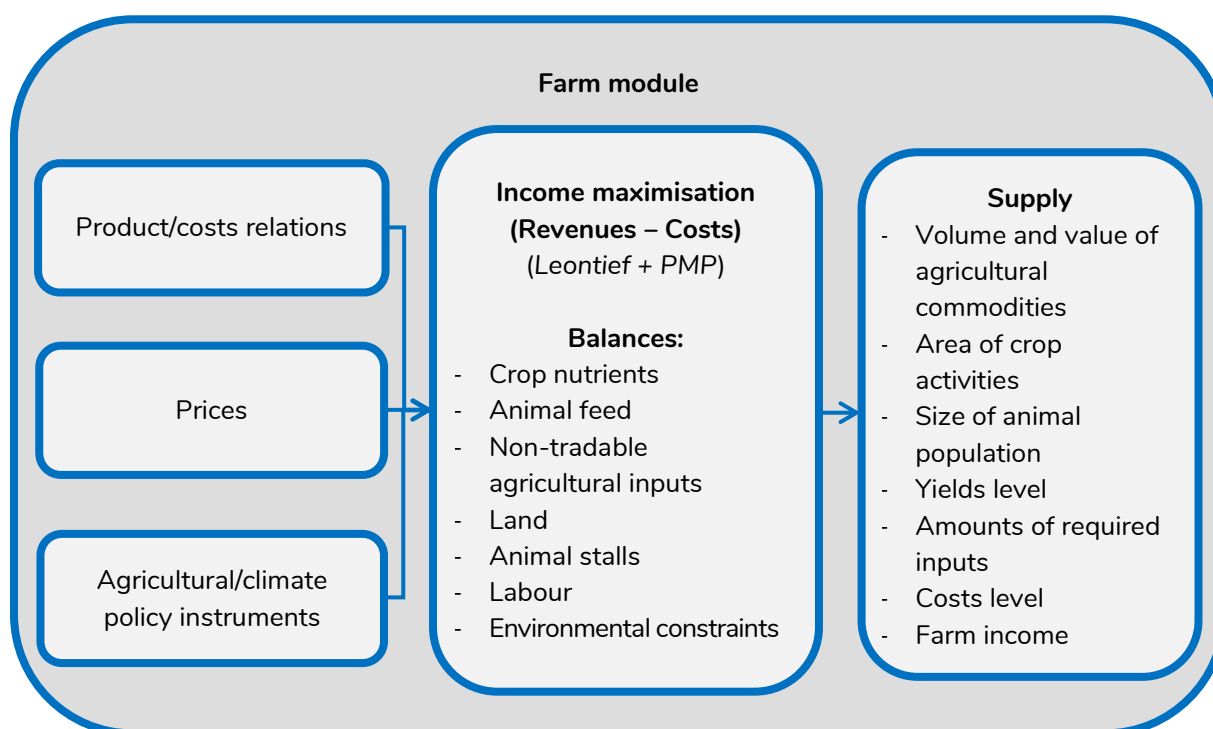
Farm module

Product/costs relations

Prices

Agricultural/climate policy instruments

Income maximisation (Revenues – Costs)
(Leontief + PMP)

Balances:
- Crop nutrients
- Animal feed
- Non-tradable agricultural inputs
- Land
- Animal stalls
- Labour
- Environmental constraints

Supply
- Volume and value of agricultural commodities
- Area of crop activities
- Size of animal population
- Yields level
- Amounts of required inputs
- Costs level
- Farm income